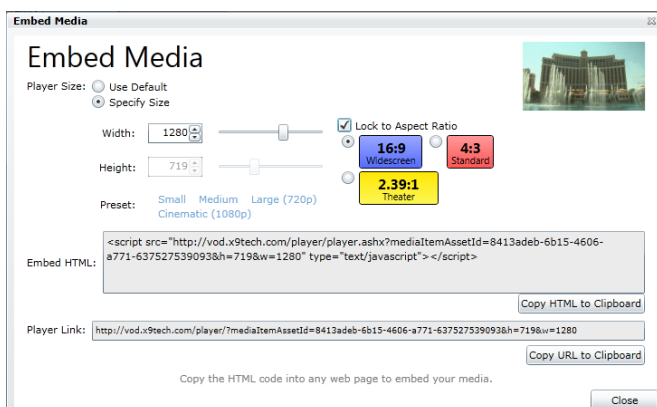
Embed Media

Embed Media

Player Size: Use Default
Specify Size

Width: 1280

Height: 719

Preset: Small Medium Large (720p) Cinematic (1080p)

Lock to Aspect Ratio

16:9
Widescreen

4:3
Standard

2.39:1
Theater

Embed HTML: <script src="http://vod.x9tech.com/player/player.ashx?mediaItemAssetId=8413adeb-6b15-4606-a771-637527539093&h=719&w=1280" type="text/javascript"></script>

Copy HTML to Clipboard

Player Link: http://vod.x9tech.com/player/?mediaItemAssetId=8413adeb-6b15-4606-a771-637527539093&h=719&w=1280

Copy URL to Clipboard

Copy the HTML code into any web page to embed your media.

Close